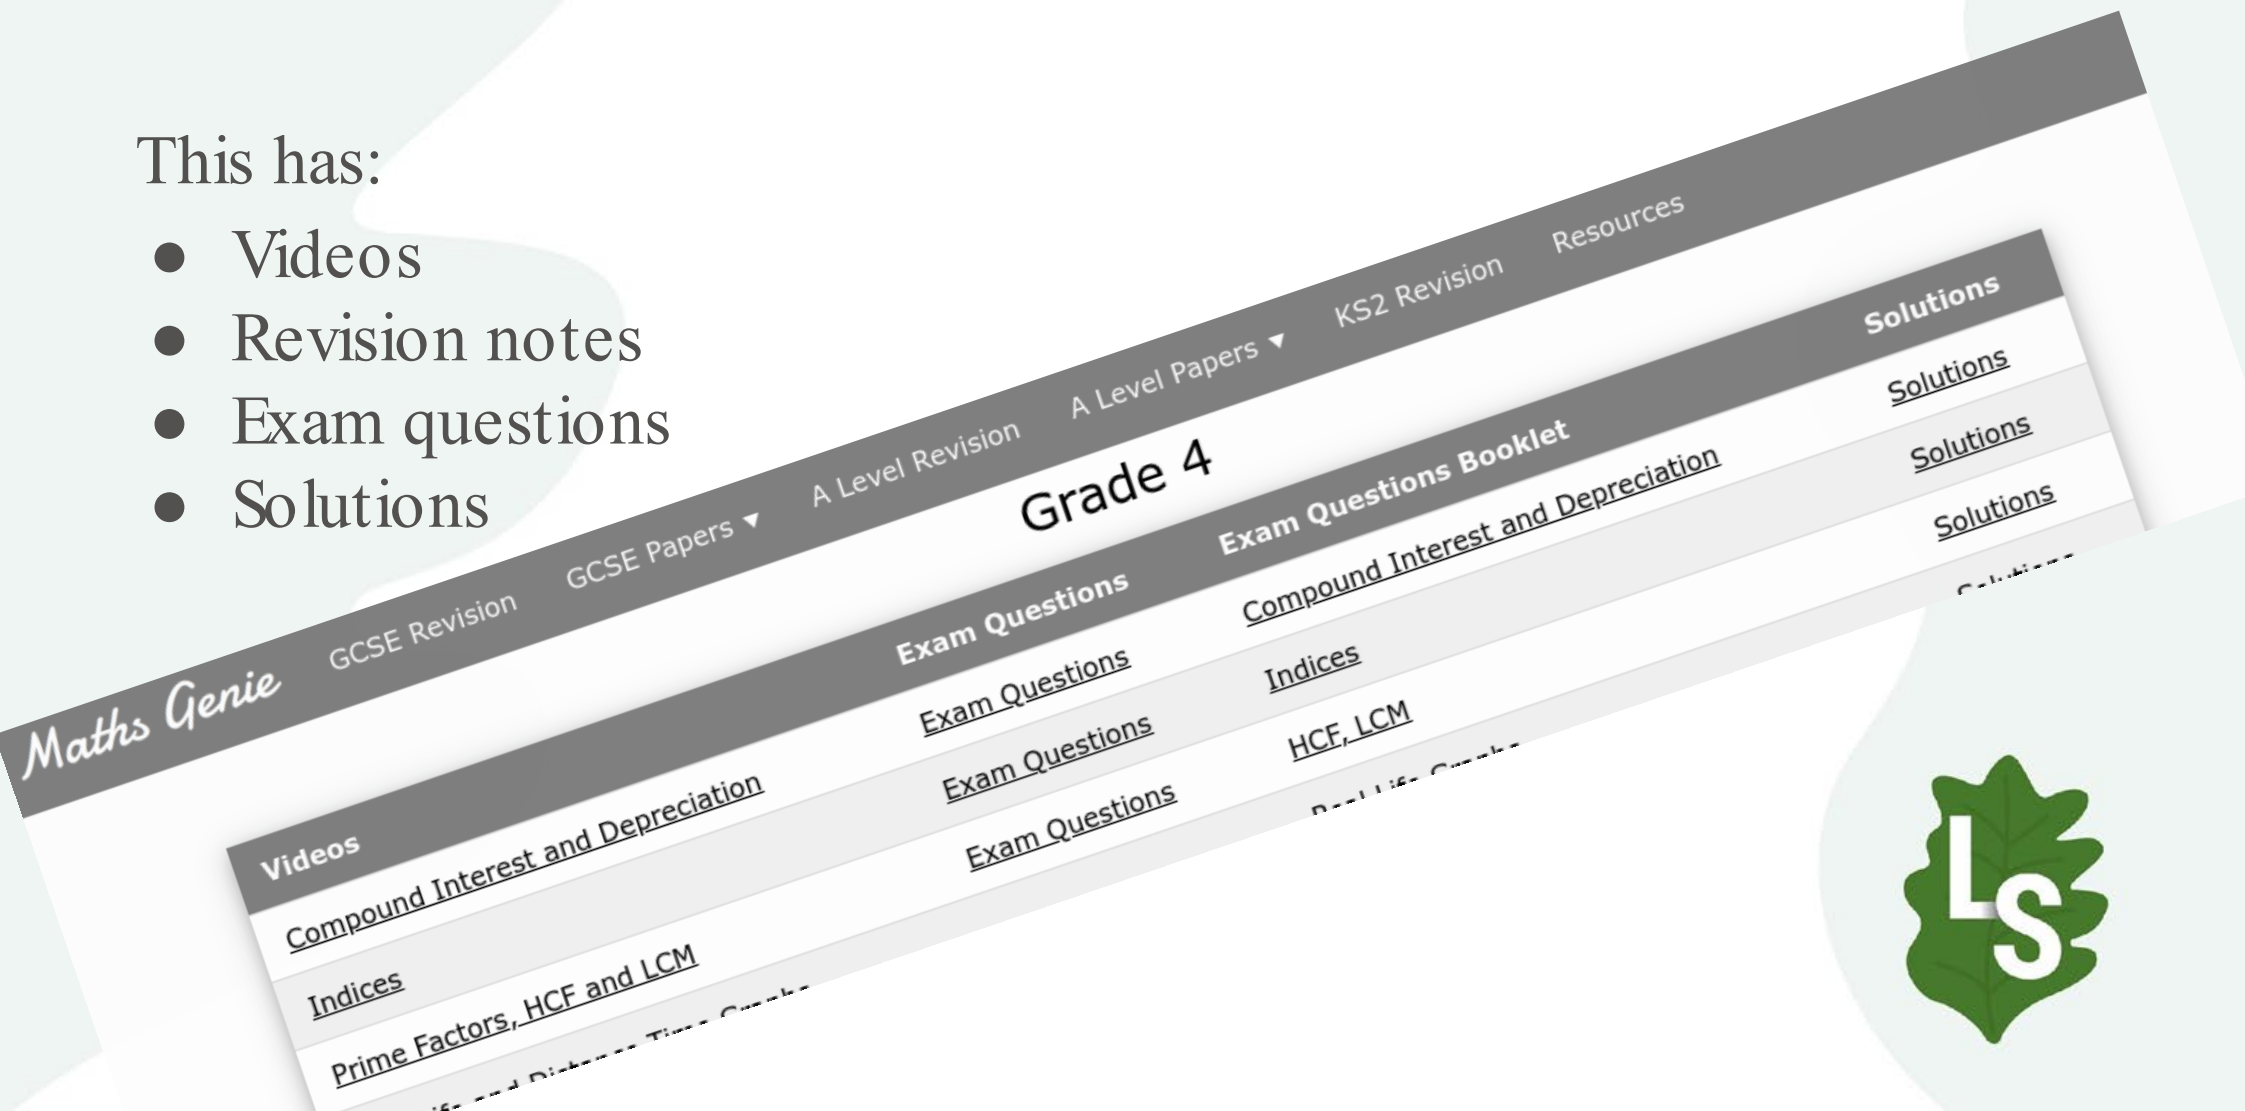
This has:

- Videos
- Revision notes
- Exam questions
- Solutions

Maths Genie GCSE Revision GCSE Papers ▾ A Level Revision A Level Papers ▾ KS2 Revision Resources

Grade 4

| Videos | Exam Questions | Exam Questions Booklet | Solutions |
|---|---|---|---|
| Compound Interest and Depreciation | Exam Questions | Compound Interest and Depreciation | Solutions |
| Indices | Exam Questions | Indices | Solutions |
| Prime Factors, HCF and LCM | Exam Questions | HCF, LCM | Solutions |
| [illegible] | | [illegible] | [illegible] |

LS